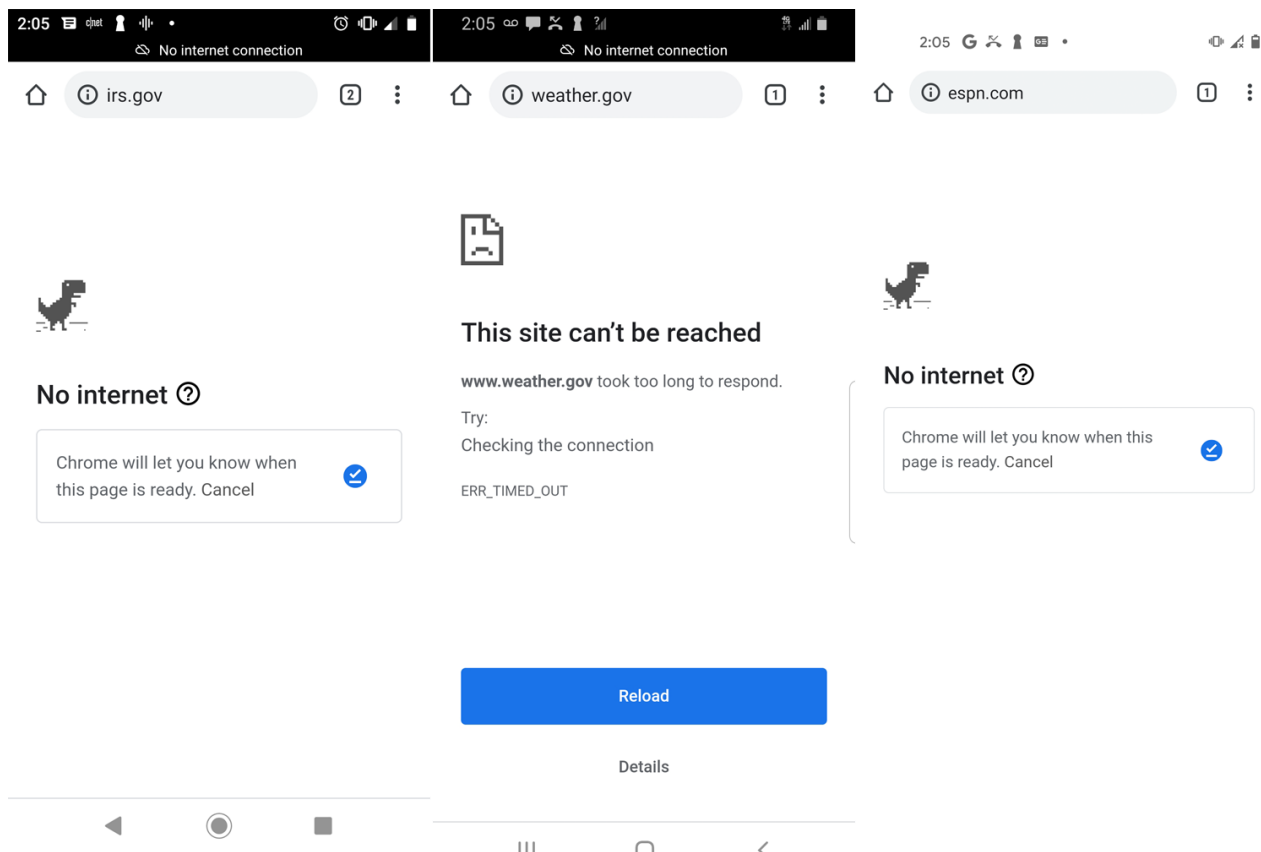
2:05 c|net

No internet connection

irs.gov

2

No internet

Chrome will let you know when this page is ready. Cancel

2:05

No internet connection

weather.gov

1

This site can't be reached

www.weather.gov took too long to respond.

Try:

Checking the connection

ERR_TIMED_OUT

Reload

Details

2:05

espn.com

1

No internet

Chrome will let you know when this page is ready. Cancel